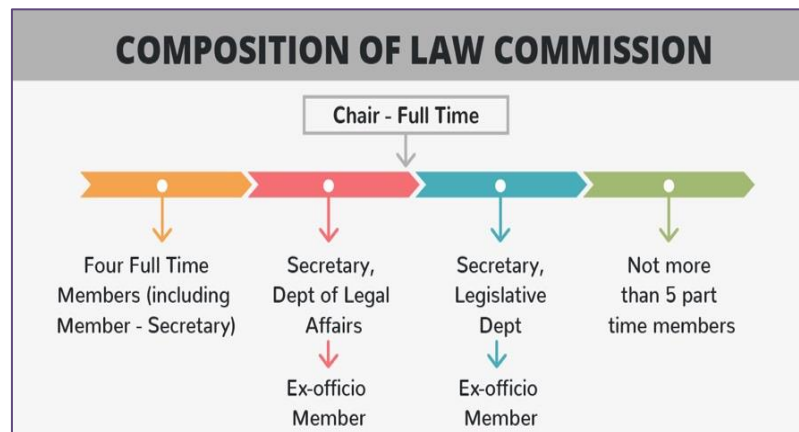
COMPOSITION OF LAW COMMISSION

Chair - Full Time

Four Full Time Members (including Member - Secretary)

Secretary, Dept of Legal Affairs

Ex-officio Member

Secretary, Legislative Dept

Ex-officio Member

Not more than 5 part time members